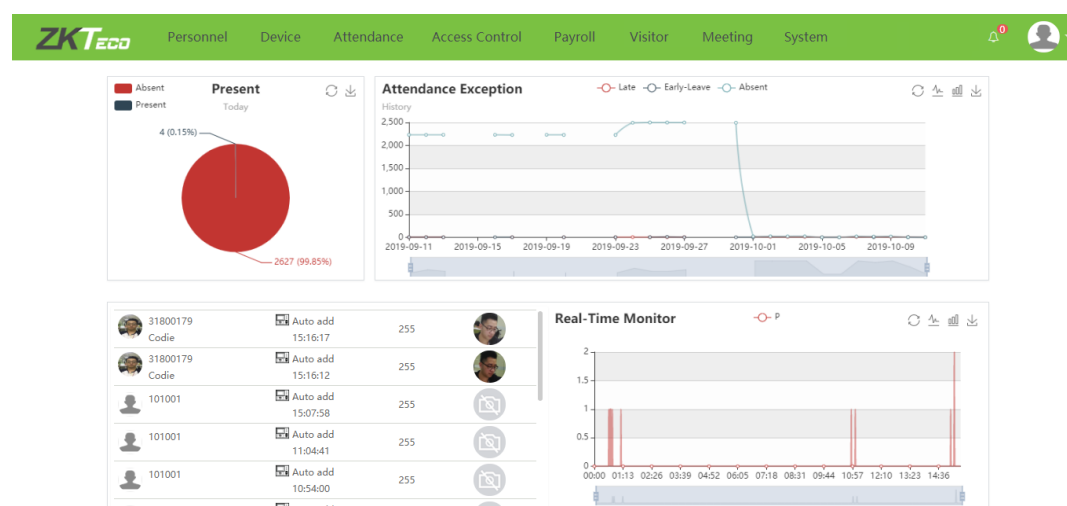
ZKTeco Personnel Device Attendance Access Control Payroll Visitor Meeting System

0

Absent
Present

Present
Today

4 (0.15%)

2627 (99.85%)

Attendance Exception

Late Early-Leave Absent

History

2,500
2,000
1,500
1,000
500
0

2019-09-11 2019-09-15 2019-09-19 2019-09-23 2019-09-27 2019-10-01 2019-10-05 2019-10-09

| | | | |
|---|---|---|---|
| 31800179 Codie | Auto add 15:16:17 | 255 | |
| 31800179 Codie | Auto add 15:16:12 | 255 | |
| 101001 | Auto add 15:07:58 | 255 | |
| 101001 | Auto add 11:04:41 | 255 | |
| 101001 | Auto add 10:54:00 | 255 | |

Real-Time Monitor

P

2
1.5
1
0.5
0

00:00 01:13 02:26 03:39 04:52 06:05 07:18 08:31 09:44 10:57 12:10 13:23 14:36